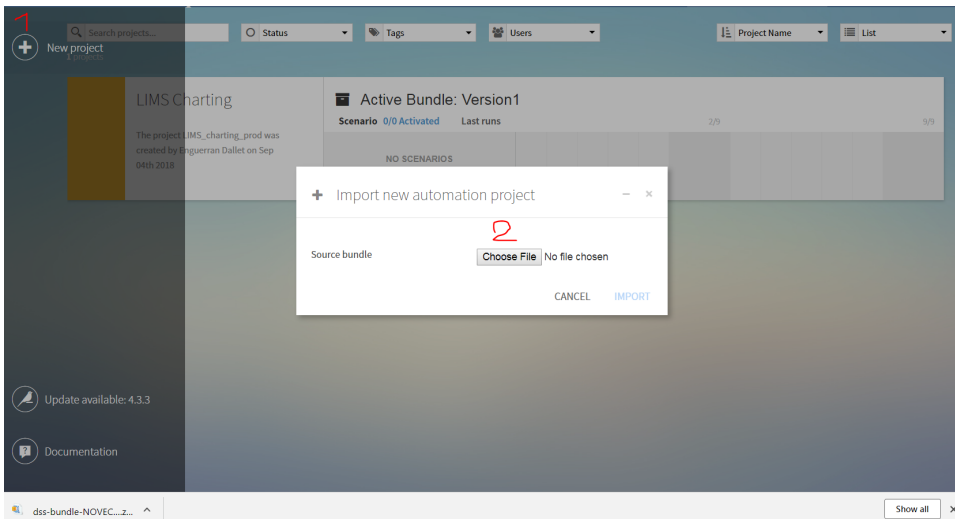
1

New project

4 projects

Search projects...

Status

Tags

Users

Project Name

List

LIMS Charting

The project LIMS_charting_prod was created by Enguerran Dallet on Sep 04th 2018

Active Bundle: Version1

Scenario 0/0 Activated

Last runs

2/9

9/9

NO SCENARIOS

Import new automation project

2

Source bundle

Choose File No file chosen

CANCEL

IMPORT

Update available: 4.3.3

Documentation

dss-bundle-NOVEC....z...

Show all